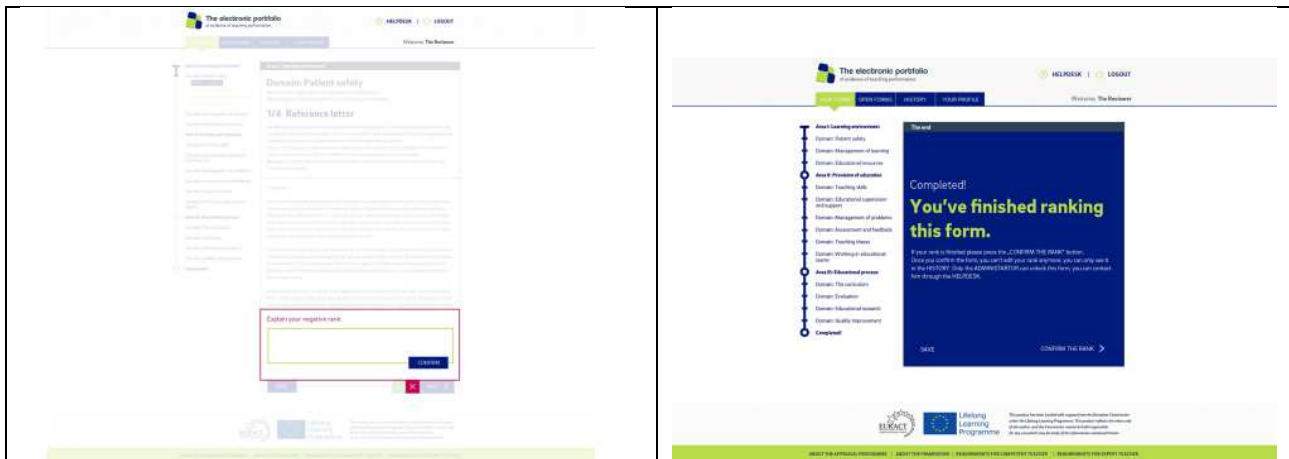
The electronic portfolio

HELPDESK | LOGOUT

Welcome, The Reviewer

Domain: Patient safety

1/4. Reference letter

Explain your negative rank:

CONFIRM

The electronic portfolio
of evidence of teaching performance

HELPDESK | LOGOUT

NEW FORMS | OPEN FORMS | HISTORY | YOUR PROFILE

Welcome, The Reviewer

Area I: Learning environment
Domain: Patient safety
Domain: Management of learning
Domain: Educational resources
Area II: Provision of education
Domain: Teaching skills
Domain: Educational supervision and support
Domain: Management of problems
Domain: Assessment and feedback
Domain: Teaching theory
Domain: Working in educational teams
Area III: Educational process
Domain: The curriculum
Domain: Evaluation
Domain: Educational research
Domain: Quality improvement
Completed!

The end

Completed!

You've finished ranking this form.

If your rank is finished please press the „CONFIRM THE RANK" button. Once you confirm the form, you can't edit your rank anymore, you can only see it in the HISTORY. Only the ADMINISTRATOR can unlock this form, you can contact him through the HELPDESK.

SAVE

CONFIRM THE RANK

EURACT

Lifelong Learning Programme

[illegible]

ABOUT THE APPRAISAL PROGRAMME | ABOUT THE FRAMEWORK | REQUIREMENTS FOR COMPETENT TEACHER | REQUIREMENTS FOR EXPERT TEACHER